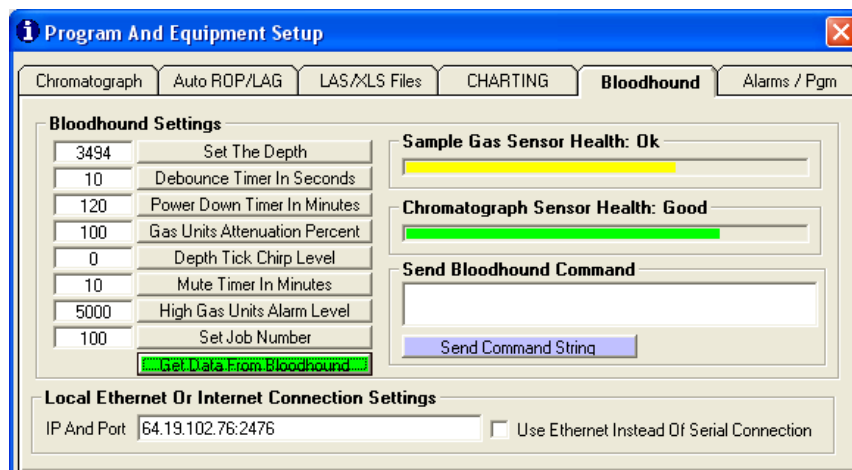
Program And Equipment Setup

Chromatograph | Auto ROP/LAG | LAS/XLS Files | CHARTING | Bloodhound | Alarms / Pgm

Bloodhound Settings

| | |
|---|---|
| 3494 | Set The Depth |
| 10 | Debounce Timer In Seconds |
| 120 | Power Down Timer In Minutes |
| 100 | Gas Units Attenuation Percent |
| 0 | Depth Tick Chirp Level |
| 10 | Mute Timer In Minutes |
| 5000 | High Gas Units Alarm Level |
| 100 | Set Job Number |

Get Data From Bloodhound

Sample Gas Sensor Health: Ok

Chromatograph Sensor Health: Good

Send Bloodhound Command

Send Command String

Local Ethernet Or Internet Connection Settings

IP And Port 64.19.102.76:2476

Use Ethernet Instead Of Serial Connection